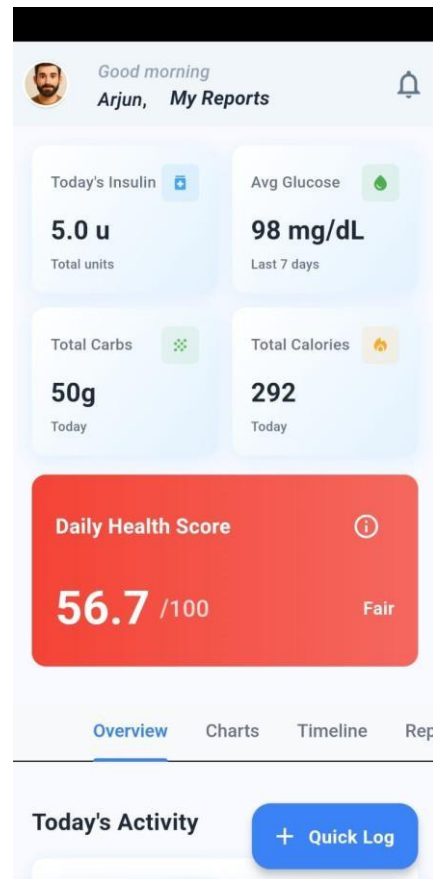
Good morning
Arjun, My Reports

Today's Insulin
5.0 u
Total units

Avg Glucose
98 mg/dL
Last 7 days

Total Carbs
50g
Today

Total Calories
292
Today

Daily Health Score
56.7 /100
Fair

Overview Charts Timeline Rep

Today's Activity

+ Quick Log